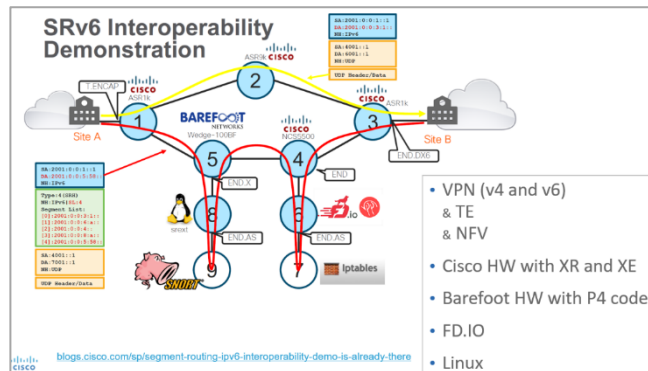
SRv6 Interoperability Demonstration

SA:2001:0:0:1::1
DA:2001:0:0:3::1
NH:IPv6

SA:4001::1
DA:6001::1
NH:UDP

UDP Header/Data

ASR9k CISCO

2

T.ENCAP

CISCO ASR1k

Site A

1

BAREFOOT NETWORKS Wedge-100BF

CISCO NCS5500

CISCO ASR1k

3

Site B

END.DX6

5

4

END

END.X

SA:2001:0:0:1::1
DA:2001:0:0:5::50
NH:IPv6

Type:4(SRH)
NH:IPv6;SL:4
Segment List:
[0]:2001:0:0:3::
[1]:2001:0:0:4::
[2]:2001:0:0:6::
[3]:2001:0:0:8::
[4]:2001:0:0:5::50

SA:4001::1
DA:7001::1
NH:UDP

UDP Header/Data

snort

8

END.AS

6

fd.io

END.AS

9

SNORT

7

iptables

• VPN (v4 and v6) & TE & NFV

• Cisco HW with XR and XE

• Barefoot HW with P4 code

• FD.IO

• Linux

CISCO

blogs.cisco.com/sp/segment-routing-ipv6-interoperability-demo-is-already-there